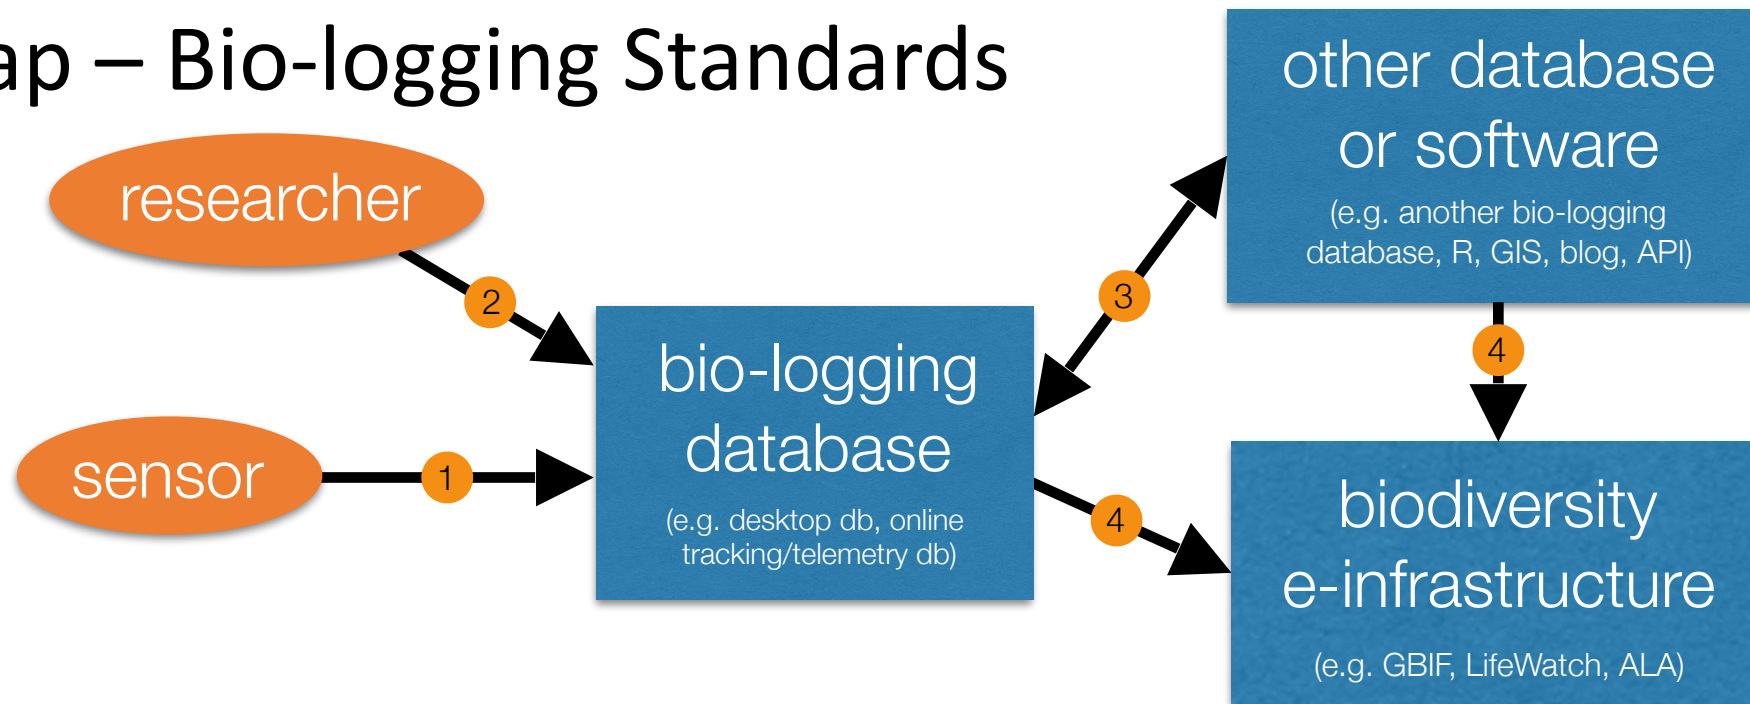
ap – Bio-logging Standards

other database or software

(e.g. another bio-logging database, R, GIS, blog, API)

researcher

2

3

bio-logging database

(e.g. desktop db, online tracking/telemetry db)

4

sensor

1

4

biodiversity e-infrastructure

(e.g. GBIF, LifeWatch, ALA)